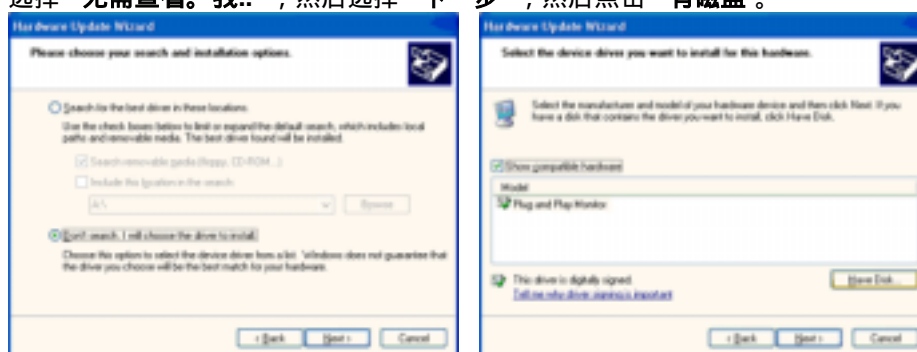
选择 "无需查看。我..." ，然后选择 "下一步"，然后点击 "有磁盘"。

Hardware Update Wizard

Please choose your search and installation options.

Search for the best driver in these locations.

Use the check boxes below to limit or expand the default search, which includes local paths and removable media. The best driver found will be installed.

Search removable media (floppy, CD-ROM...)

Include this location in the search:

A:\

Browse

Don't search. I will choose the driver to install.

Choose this option to select the device driver from a list. Windows does not guarantee that the driver you choose will be the best match for your hardware.

< Back

Next >

Cancel

Hardware Update Wizard

Select the device driver you want to install for this hardware.

Select the manufacturer and model of your hardware device and then click Next. If you have a disk that contains the driver you want to install, click Have Disk.

Show compatible hardware

Model

Plug and Play Monitor

This driver is digitally signed.

Tell me why driver signing is important

Have Disk...

< Back

Next >

Cancel